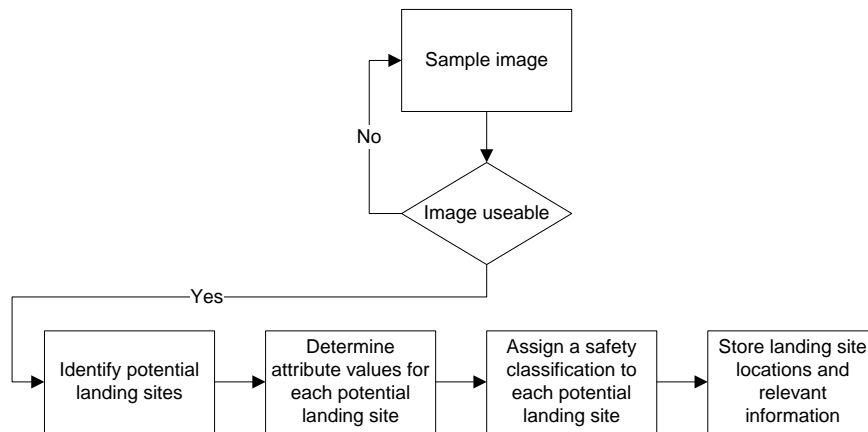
Sample image

No

Image useable

Yes

Identify potential landing sites

Determine attribute values for each potential landing site

Assign a safety classification to each potential landing site

Store landing site locations and relevant information